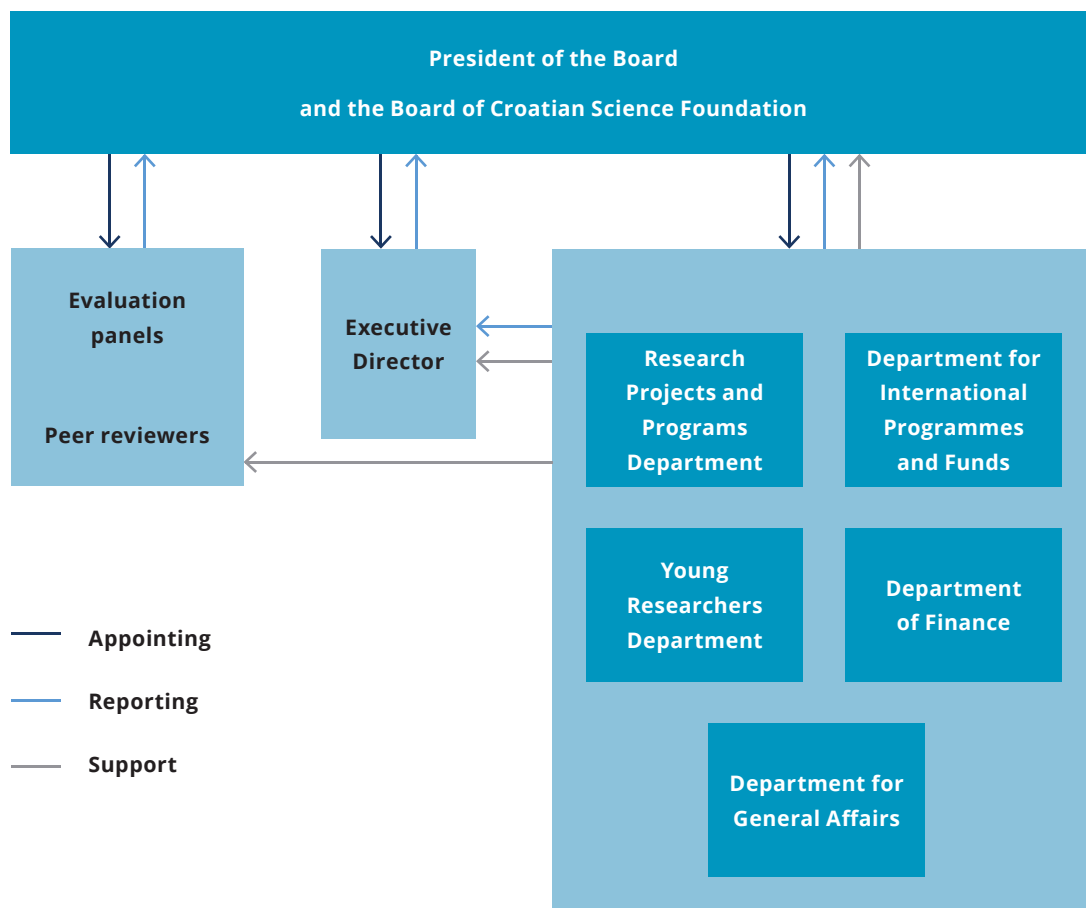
President of the Board
and the Board of Croatian Science Foundation

Evaluation panels

Peer reviewers

Executive Director

Research Projects and Programs Department

Department for International Programmes and Funds

Young Researchers Department

Department of Finance

Department for General Affairs

Appointing

Reporting

Support